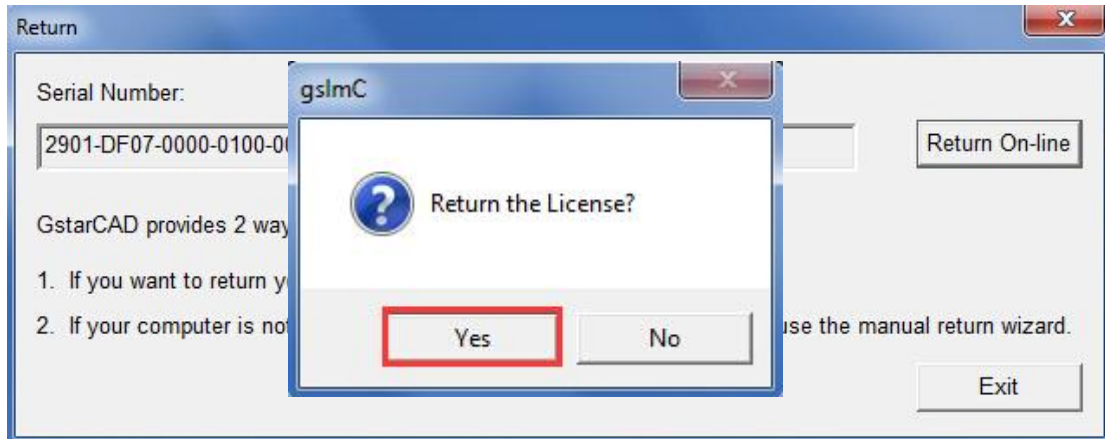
Return

Serial Number:

2901-DF07-0000-0100-0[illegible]

Return On-line

GstarCAD provides 2 way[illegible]

1. If you want to return y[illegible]

2. If your computer is no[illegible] use the manual return wizard.

Exit

gslmC

Return the License?

Yes

No